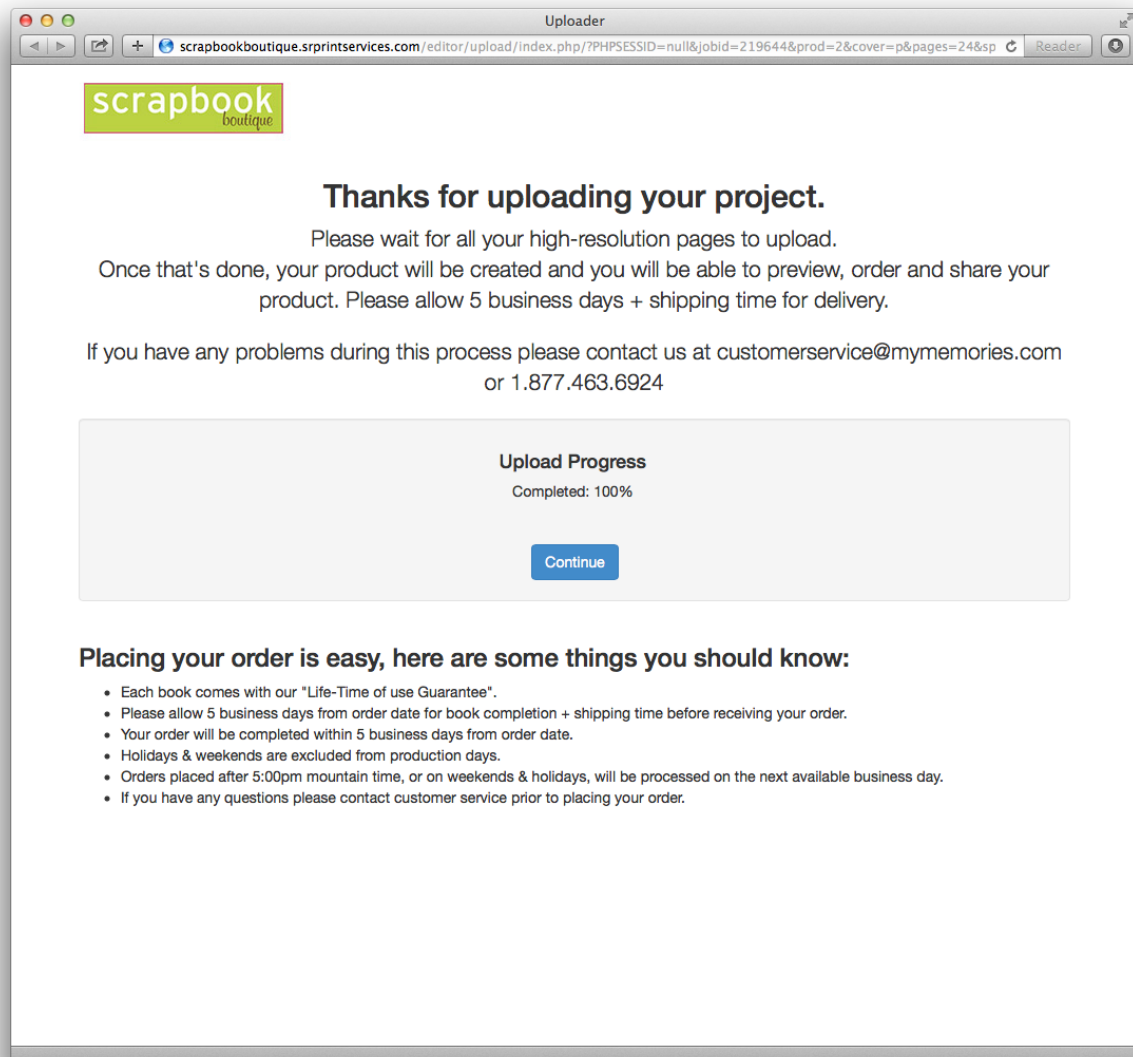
Uploader

scrapbookboutique.srprintservices.com/editor/upload/index.php/?PHPSESSID=null&jobid=219644&prod=2&cover=p&pages=24&sp

Reader

scrapbook
boutique

Thanks for uploading your project.

Please wait for all your high-resolution pages to upload.
Once that's done, your product will be created and you will be able to preview, order and share your product. Please allow 5 business days + shipping time for delivery.

If you have any problems during this process please contact us at customerservice@mymemories.com or 1.877.463.6924

Upload Progress

Completed: 100%

Continue

Placing your order is easy, here are some things you should know:

- Each book comes with our "Life-Time of use Guarantee".
- Please allow 5 business days from order date for book completion + shipping time before receiving your order.
- Your order will be completed within 5 business days from order date.
- Holidays & weekends are excluded from production days.
- Orders placed after 5:00pm mountain time, or on weekends & holidays, will be processed on the next available business day.
- If you have any questions please contact customer service prior to placing your order.